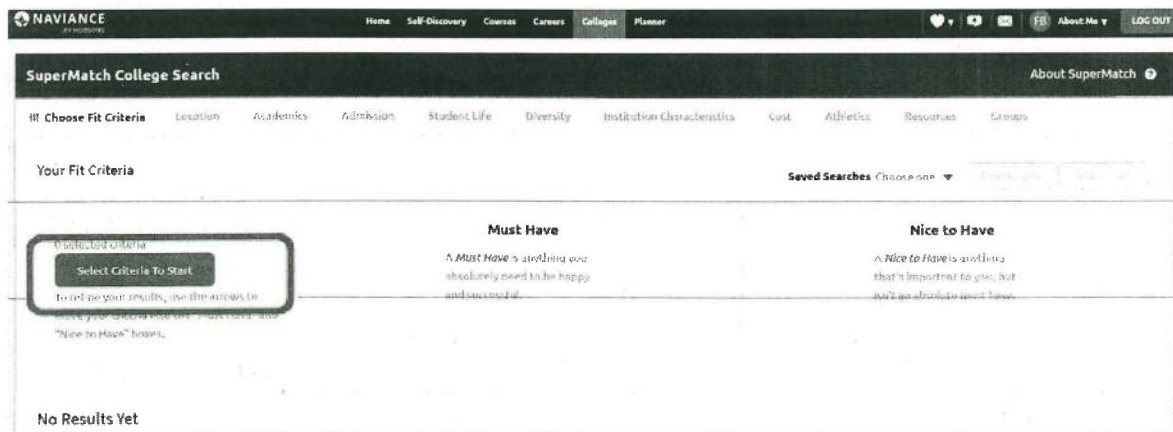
NAVIANCE
BY HOBSONS

Home Self-Discovery Courses Careers Colleges Planner

FB About Me LOG OUT

SuperMatch College Search

About SuperMatch

Choose Fit Criteria Location Academics Admission Student Life Diversity Institution Characteristics Cost Athletics Resources Groups

Your Fit Criteria

Saved Searches Choose one

0 selected criteria

Select Criteria To Start

to refine your results, use the arrows to move your criteria into the "Must Have" and "Nice to Have" boxes.

Must Have

A Must Have is anything you absolutely need to be happy and successful.

Nice to Have

A Nice to Have is anything that's important to you, but isn't an absolute must have.

No Results Yet